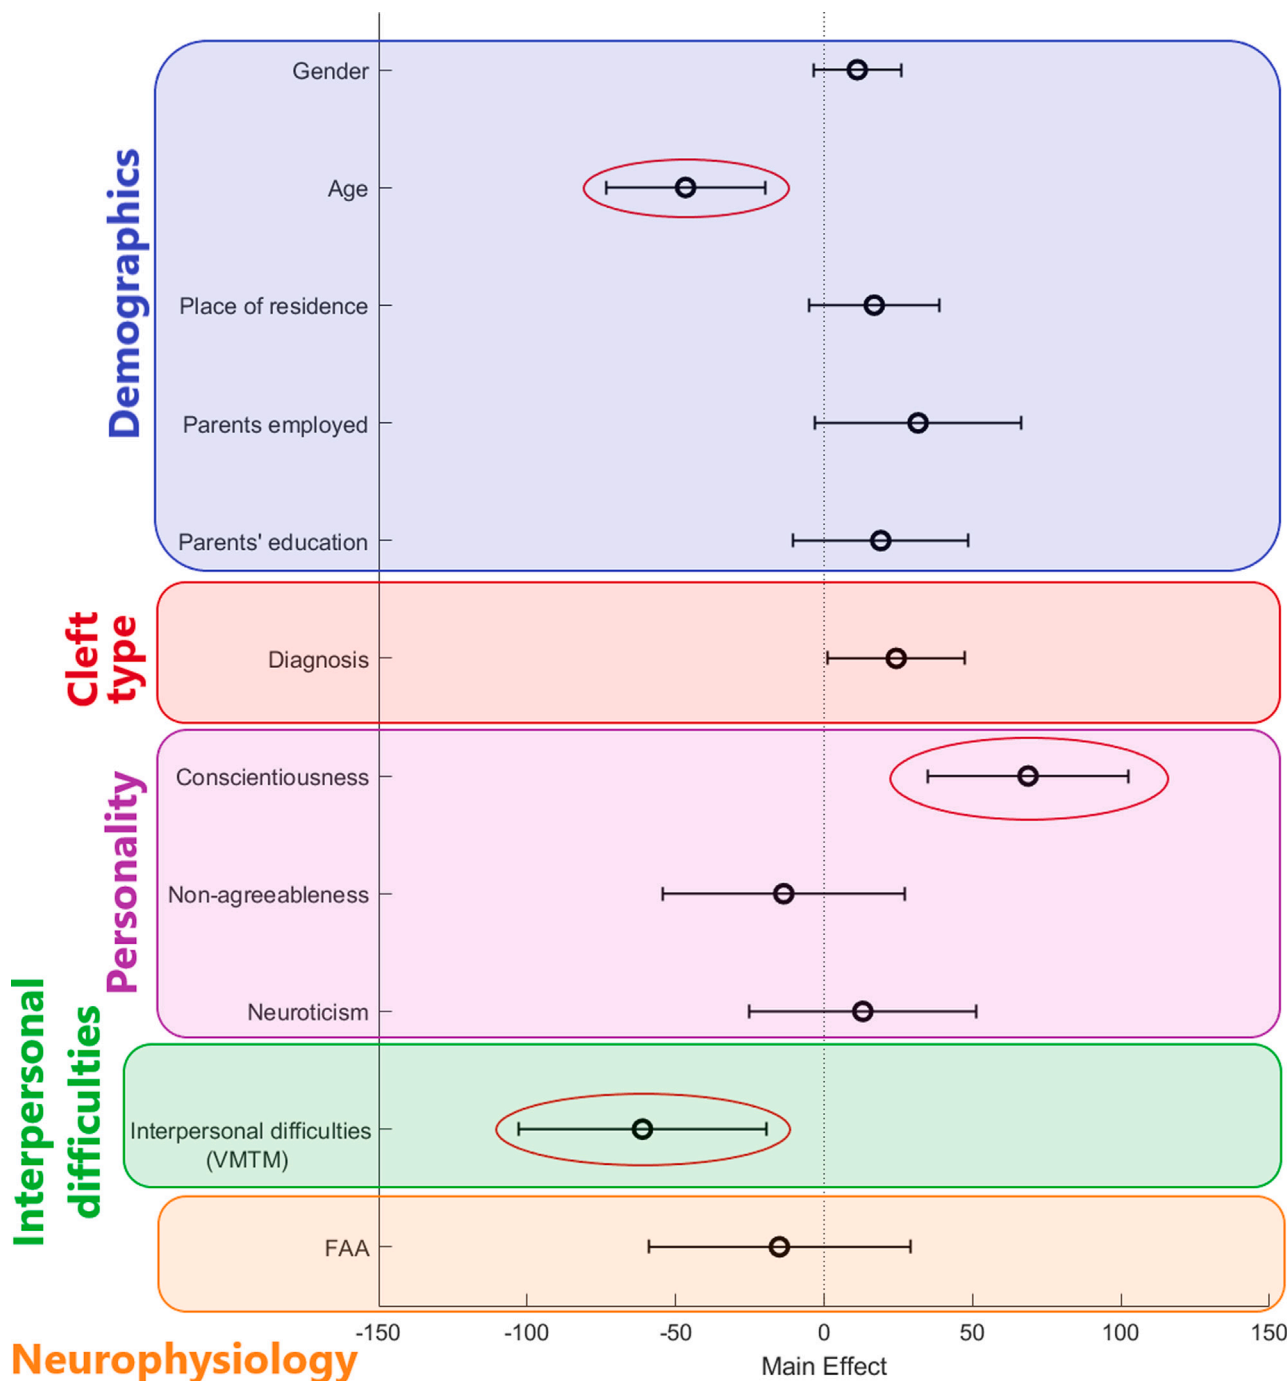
Demographics

Gender

Age

Place of residence

Parents employed

Parents' education

Cleft type

Diagnosis

Personality

Conscientiousness

Non-agreeableness

Neuroticism

Interpersonal difficulties

Interpersonal difficulties (VMTM)

FAA

Neurophysiology

-150 -100 -50 0 50 100 150

Main Effect